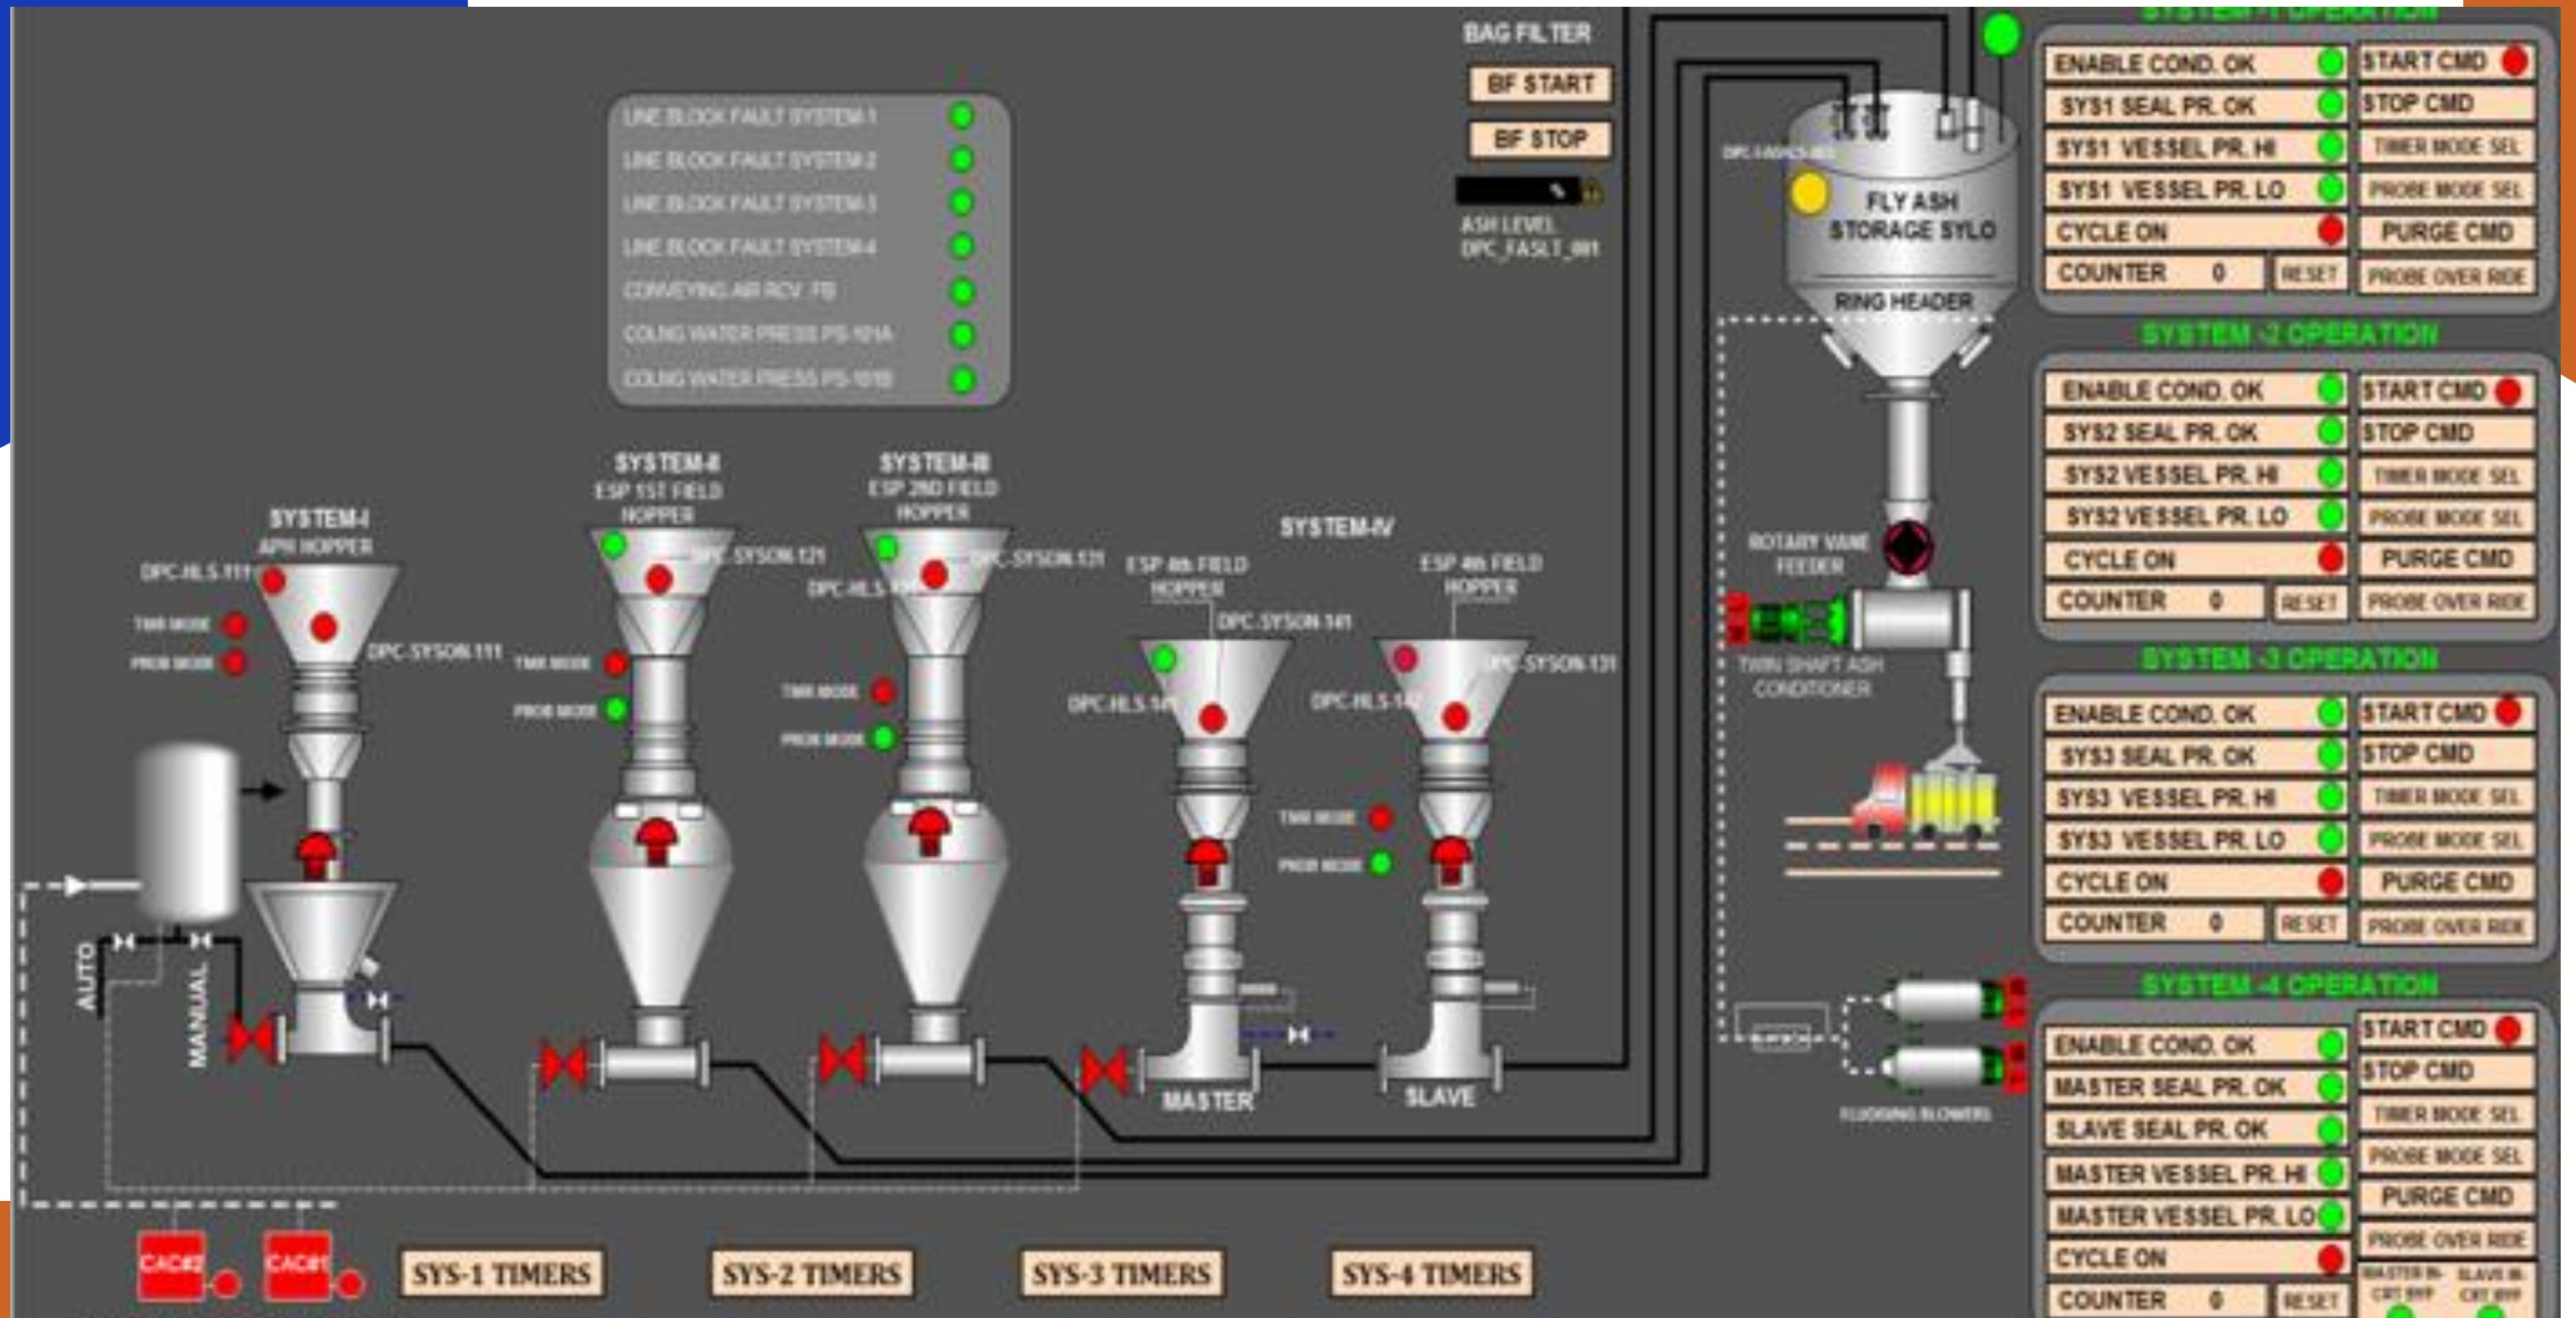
LINE BLOCK FAULT SYSTEM 1
LINE BLOCK FAULT SYSTEM 2
LINE BLOCK FAULT SYSTEM 3
LINE BLOCK FAULT SYSTEM 4
CONVEYING AIR RCV. FB
COLING WATER PRESS PS-101A
COLING WATER PRESS PS-101B

BAG FILTER
BF START
BF STOP
ASH LEVEL
DPC_FAULT_001

FLY ASH STORAGE SYLO
RING HEADER
ROTARY VANE FEEDER
TWIN SHAFT ASH CONDITIONER
FLUIDISING BLOWERS

SYSTEM-I
APH HOPPER
DPC-HLS-111
TMR MODE
PROB MODE
DPC-SYSON-111

SYSTEM-II
ESP 1ST FIELD HOPPER
DPC-SYSON-121
DPC-HLS-121
TMR MODE
PROB MODE

SYSTEM-III
ESP 2ND FIELD HOPPER
DPC-SYSON-131
DPC-HLS-131
TMR MODE
PROB MODE

SYSTEM-IV
ESP 4th FIELD HOPPER
DPC-SYSON-141
DPC-HLS-141
ESP 4th FIELD HOPPER
DPC-SYSON-131
DPC-HLS-142
TMR MODE
PROB MODE
MASTER
SLAVE

AUTO
MANUAL

CAC#2
CAC#1
SYS-1 TIMERS
SYS-2 TIMERS
SYS-3 TIMERS
SYS-4 TIMERS

SYSTEM-1 OPERATION
ENABLE COND. OK
START CMD
SYS1 SEAL PR. OK
STOP CMD
SYS1 VESSEL PR. HI
TIMER MODE SEL
SYS1 VESSEL PR. LO
PROBE MODE SEL
CYCLE ON
PURGE CMD
COUNTER 0
RESET
PROBE OVER RIDE

SYSTEM -2 OPERATION
ENABLE COND. OK
START CMD
SYS2 SEAL PR. OK
STOP CMD
SYS2 VESSEL PR. HI
TIMER MODE SEL
SYS2 VESSEL PR. LO
PROBE MODE SEL
CYCLE ON
PURGE CMD
COUNTER 0
RESET
PROBE OVER RIDE

SYSTEM -3 OPERATION
ENABLE COND. OK
START CMD
SYS3 SEAL PR. OK
STOP CMD
SYS3 VESSEL PR. HI
TIMER MODE SEL
SYS3 VESSEL PR. LO
PROBE MODE SEL
CYCLE ON
PURGE CMD
COUNTER 0
RESET
PROBE OVER RIDE

SYSTEM -4 OPERATION
ENABLE COND. OK
START CMD
MASTER SEAL PR. OK
STOP CMD
SLAVE SEAL PR. OK
TIMER MODE SEL
MASTER VESSEL PR. HI
PROBE MODE SEL
MASTER VESSEL PR. LO
PURGE CMD
CYCLE ON
PROBE OVER RIDE
COUNTER 0
RESET
MASTER IN CRT BYP
SLAVE IN CRT BYP